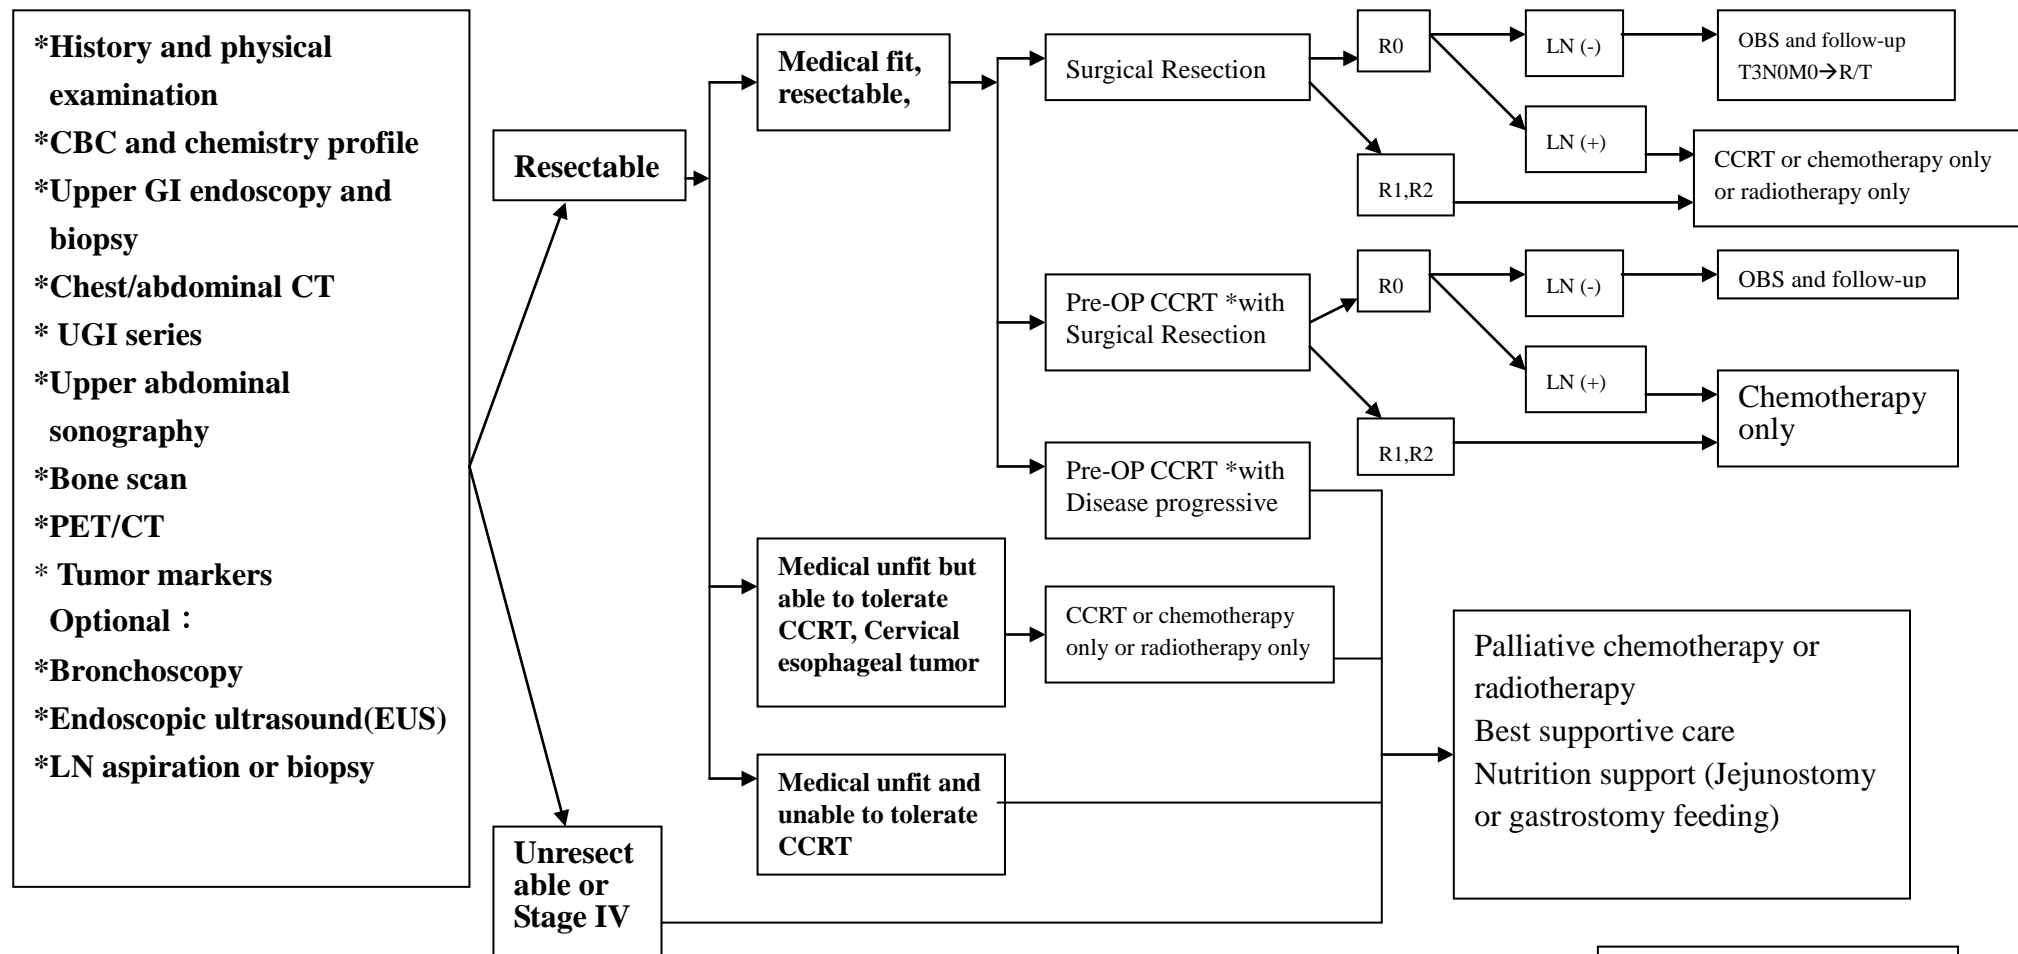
*History and physical examination
*CBC and chemistry profile
*Upper GI endoscopy and biopsy
*Chest/abdominal CT
* UGI series
*Upper abdominal sonography
*Bone scan
*PET/CT
* Tumor markers
Optional：
*Bronchoscopy
*Endoscopic ultrasound(EUS)
*LN aspiration or biopsy

Resectable

Medical fit, resectable,

Surgical Resection

R0

LN (-)

OBS and follow-up T3N0M0→R/T

LN (+)

CCRT or chemotherapy only or radiotherapy only

R1,R2

Pre-OP CCRT *with Surgical Resection

R0

LN (-)

OBS and follow-up

LN (+)

Chemotherapy only

R1,R2

Pre-OP CCRT *with Disease progressive

Medical unfit but able to tolerate CCRT, Cervical esophageal tumor

CCRT or chemotherapy only or radiotherapy only

Palliative chemotherapy or radiotherapy
Best supportive care
Nutrition support (Jejunostomy or gastrostomy feeding)

Medical unfit and unable to tolerate CCRT

Unresectable or Stage IV